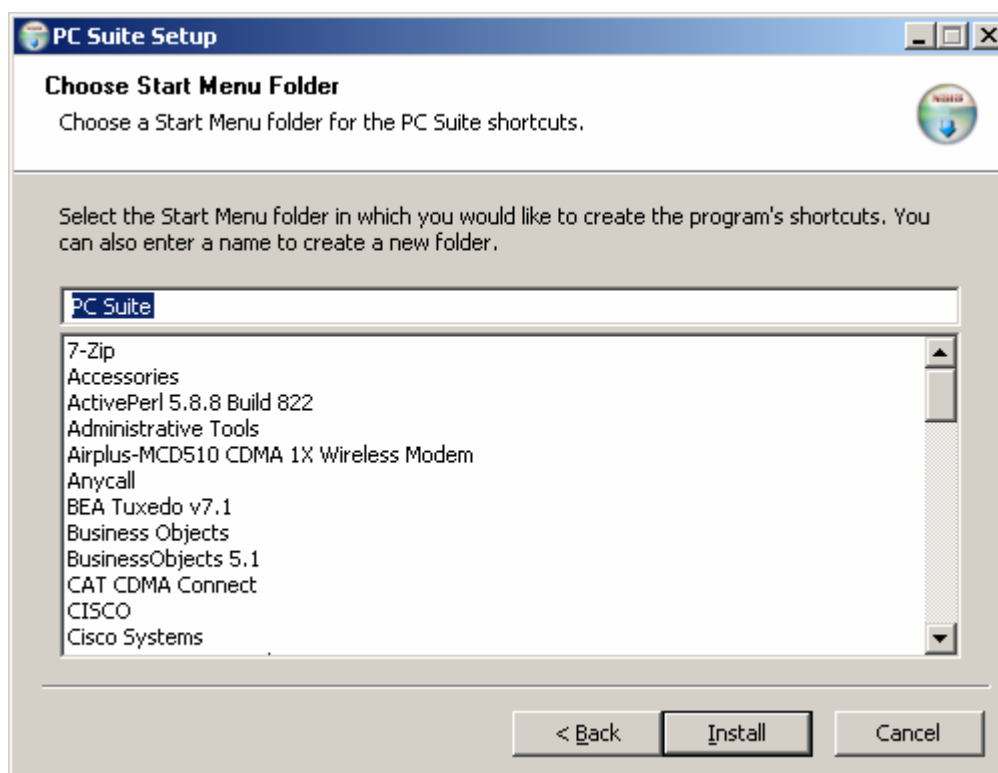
PC Suite Setup

Choose Start Menu Folder

Choose a Start Menu folder for the PC Suite shortcuts.

Select the Start Menu folder in which you would like to create the program's shortcuts. You can also enter a name to create a new folder.

PC Suite

7-Zip
Accessories
ActivePerl 5.8.8 Build 822
Administrative Tools
Airplus-MCD510 CDMA 1X Wireless Modem
Anycall
BEA Tuxedo v7.1
Business Objects
BusinessObjects 5.1
CAT CDMA Connect
CISCO
Cisco Systems

< Back
Install
Cancel